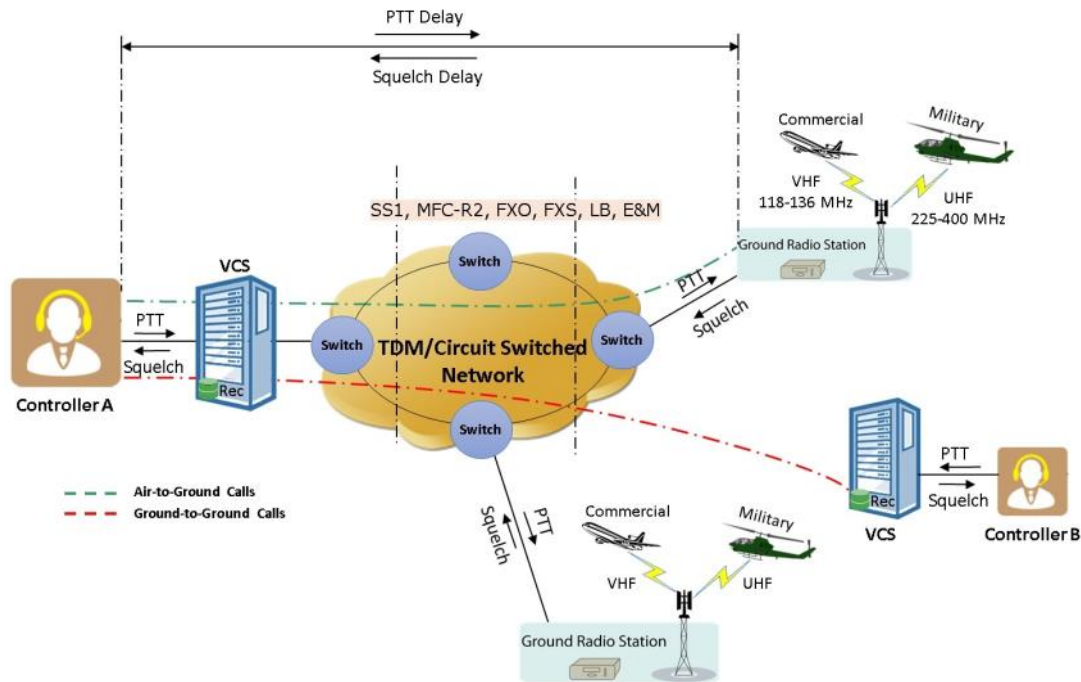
PTT Delay

Squelch Delay

Commercial

Military

VHF
118-136 MHz

UHF
225-400 MHz

SS1, MFC-R2, FXO, FXS, LB, E&M

Ground Radio Station

VCS

Switch

PTT

Squelch

PTT

Squelch

Switch

TDM/Circuit Switched Network

Switch

Rec

Controller A

Switch

VCS

Rec

PTT

Squelch

Controller B

Air-to-Ground Calls

Ground-to-Ground Calls

Squelch

PTT

Commercial

Military

VHF

UHF

Ground Radio Station